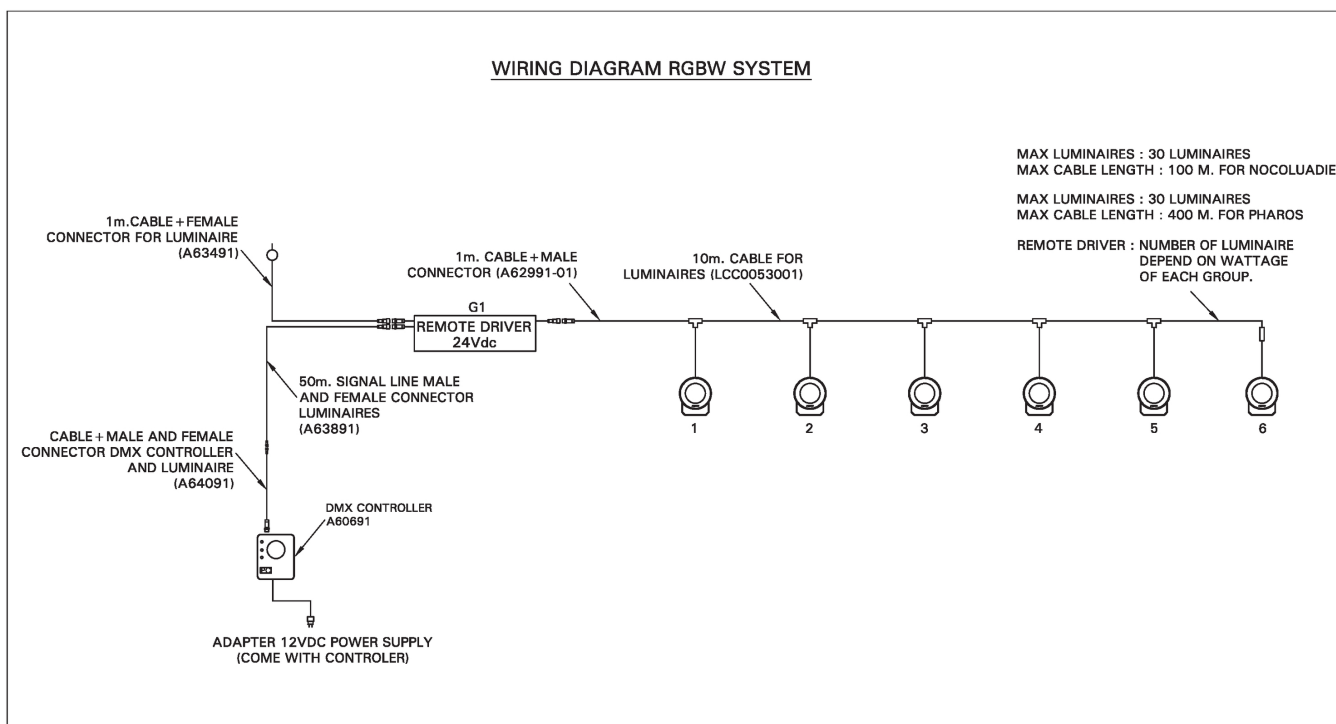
WIRING DIAGRAM RGBW SYSTEM

MAX LUMINAIRES : 30 LUMINAIRES
MAX CABLE LENGTH : 100 M. FOR NOCOLUADIE

MAX LUMINAIRES : 30 LUMINAIRES
MAX CABLE LENGTH : 400 M. FOR PHAROS

REMOTE DRIVER : NUMBER OF LUMINAIRE DEPEND ON WATTAGE OF EACH GROUP.

1m.CABLE+FEMALE CONNECTOR FOR LUMINAIRE (A63491)

1m. CABLE+MALE CONNECTOR (A62991-01)

10m. CABLE FOR LUMINAIRES (LCC0053001)

G1
REMOTE DRIVER
24Vdc

50m. SIGNAL LINE MALE AND FEMALE CONNECTOR LUMINAIRES (A63891)

CABLE+MALE AND FEMALE CONNECTOR DMX CONTROLLER AND LUMINAIRE (A64091)

DMX CONTROLLER
A60691

1

2

3

4

5

6

ADAPTER 12VDC POWER SUPPLY
(COME WITH CONTROLER)